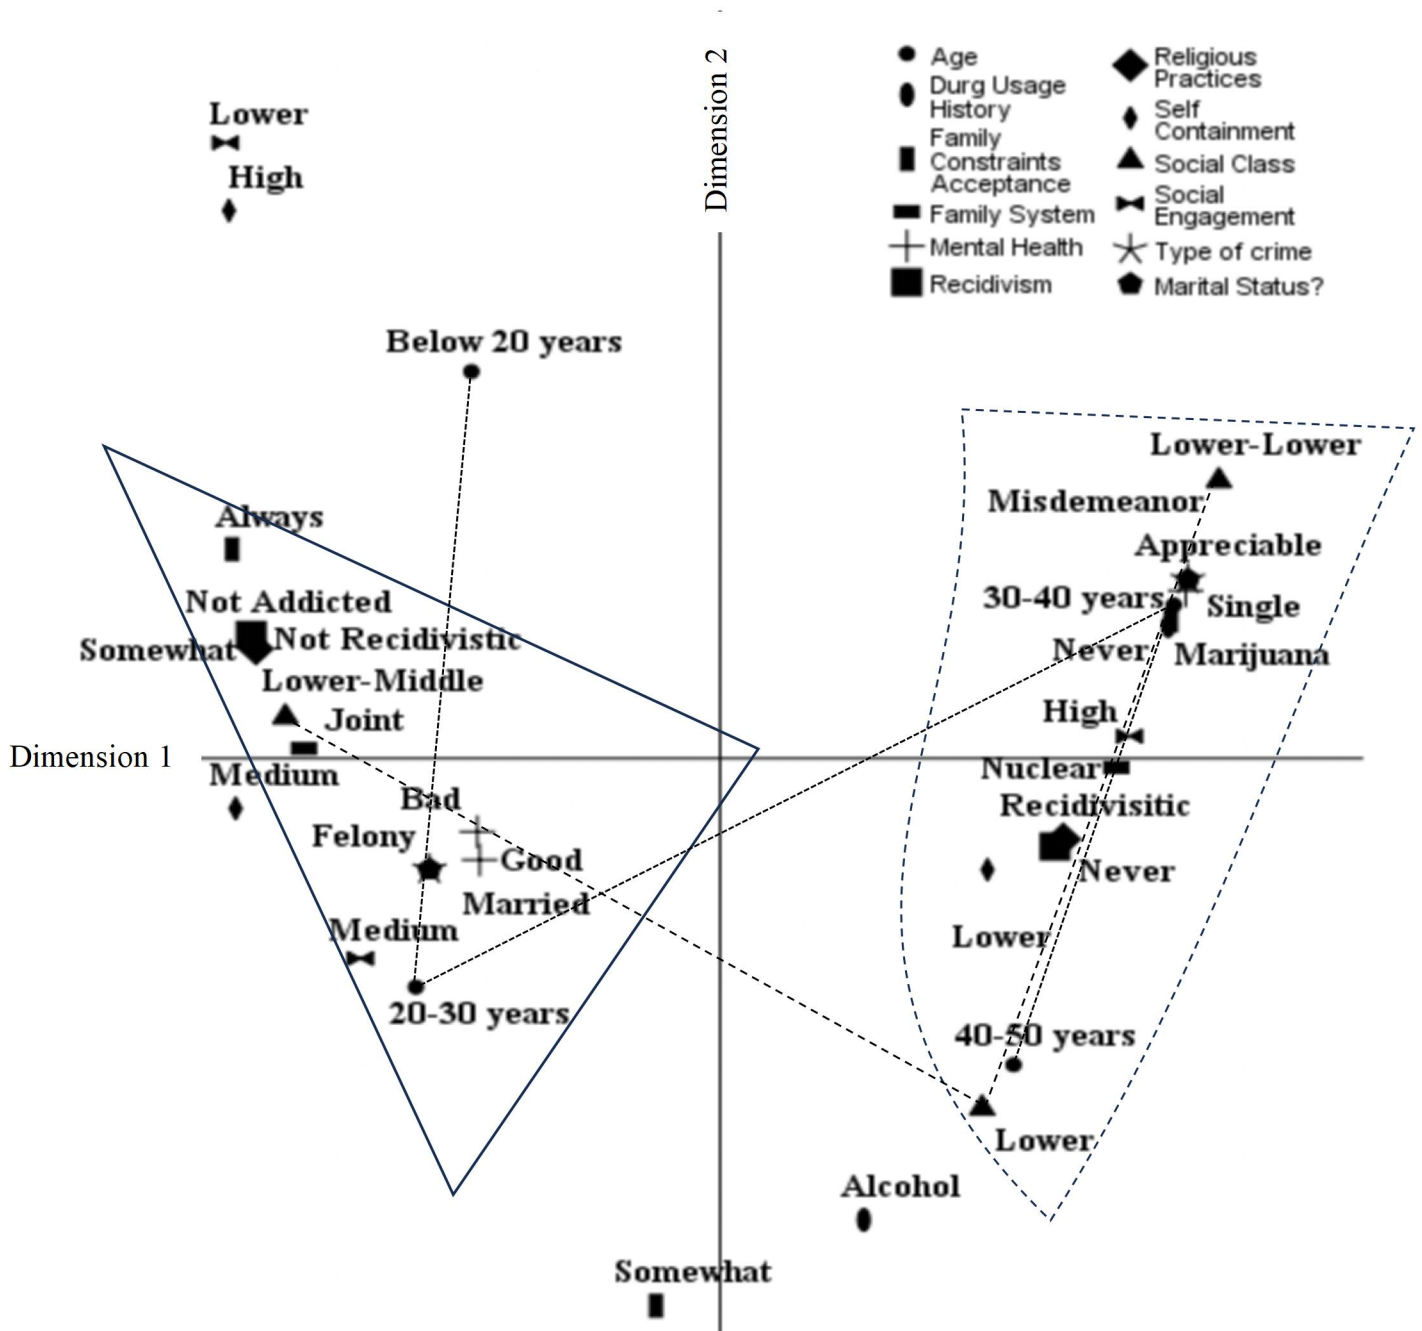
Dimension 2

Age
Durg Usage History
Family Constraints Acceptance
Family System
Mental Health
Recidivism
Religious Practices
Self Containment
Social Class
Social Engagement
Type of crime
Marital Status?

Lower
High
Below 20 years
Always
Not Addicted
Somewhat
Not Recidivistic
Lower-Middle
Joint
Dimension 1
Medium
Bad
Felony
Good
Married
Medium
20-30 years

Lower-Lower
Misdemeanor
Appreciable
30-40 years
Single
Never
Marijuana
High
Nuclear
Recidivisitic
Never
Lower
40-50 years
Lower
Alcohol
Somewhat